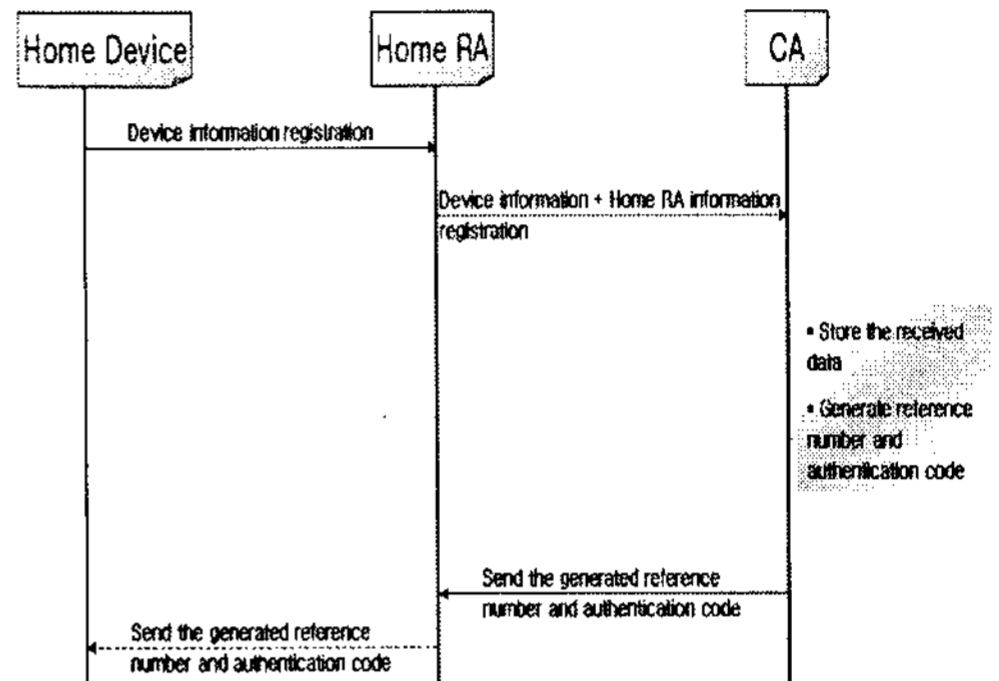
Home Device

Home RA

CA

Device information registration

Device information + Home RA information registration

• Store the received data

• Generate reference number and authentication code

Send the generated reference number and authentication code

Send the generated reference number and authentication code